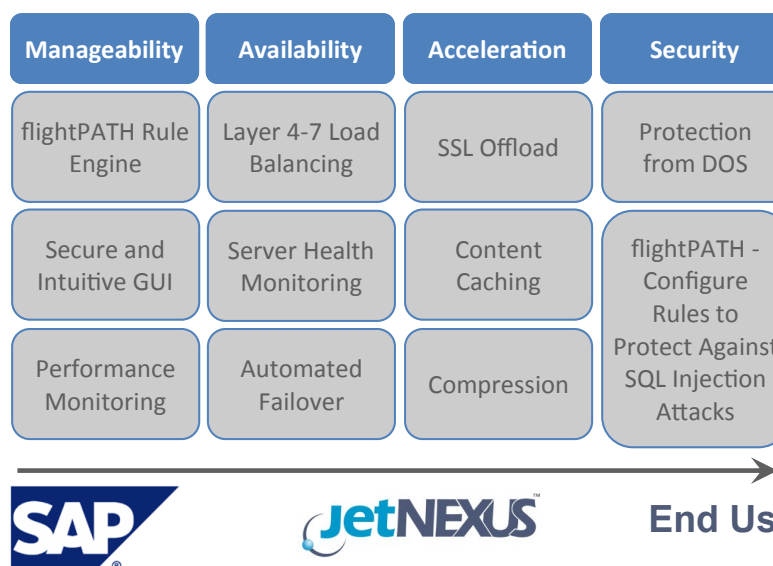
| Manageability | Availability | Acceleration | Security |
|---|---|---|---|
| flightPATH Rule Engine | Layer 4-7 Load Balancing | SSL Offload | Protection from DOS |
| Secure and Intuitive GUI | Server Health Monitoring | Content Caching | flightPATH - Configure Rules to Protect Against SQL Injection Attacks |
| Performance Monitoring | Automated Failover | Compression | |

SAP

JetNEXUS™

End Us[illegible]